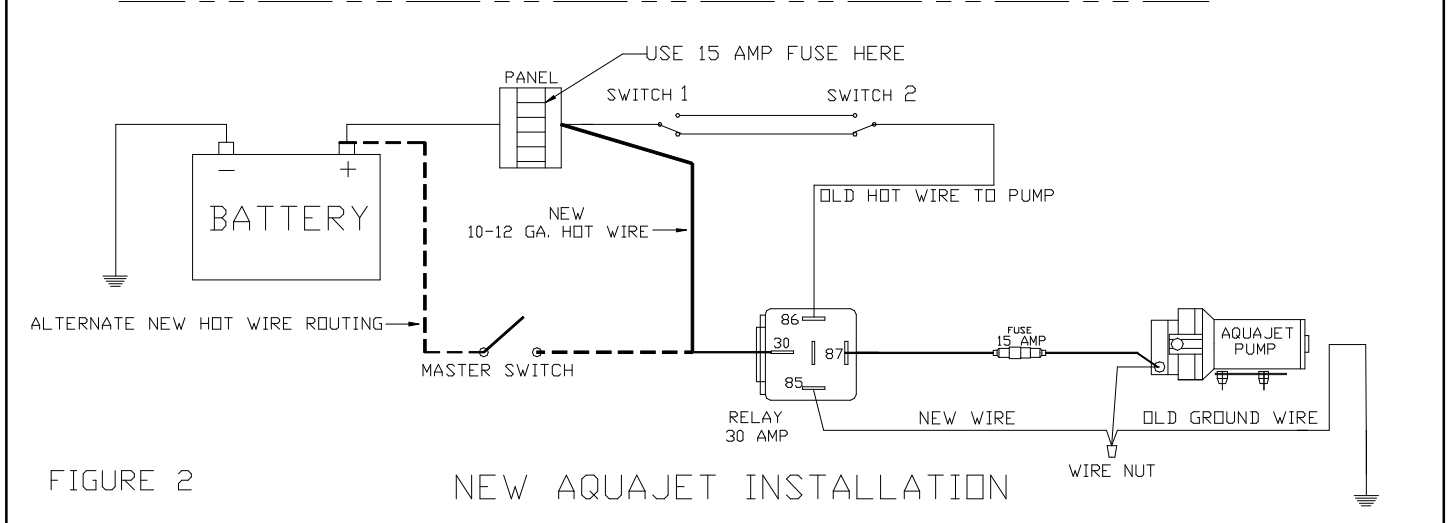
USE 15 AMP FUSE HERE

PANEL

SWITCH 1

SWITCH 2

−

+

BATTERY

NEW
10-12 GA. HOT WIRE

OLD HOT WIRE TO PUMP

ALTERNATE NEW HOT WIRE ROUTING

MASTER SWITCH

86

30

87

85

RELAY
30 AMP

FUSE
15 AMP

AQUAJET
PUMP

NEW WIRE

OLD GROUND WIRE

WIRE NUT

FIGURE 2

NEW AQUAJET INSTALLATION